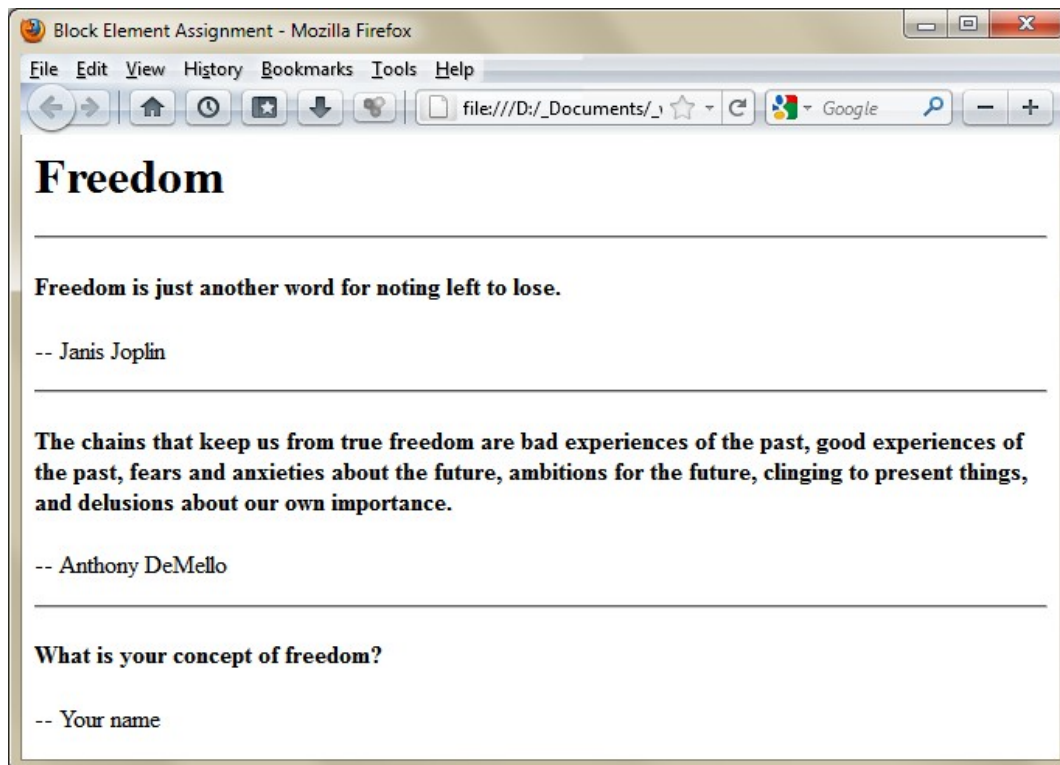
Block Element Assignment - Mozilla Firefox

File Edit View History Bookmarks Tools Help

file:///D:/_Documents/_

Google

# Freedom

**Freedom is just another word for noting left to lose.**

-- Janis Joplin

**The chains that keep us from true freedom are bad experiences of the past, good experiences of the past, fears and anxieties about the future, ambitions for the future, clinging to present things, and delusions about our own importance.**

-- Anthony DeMello

**What is your concept of freedom?**

-- Your name